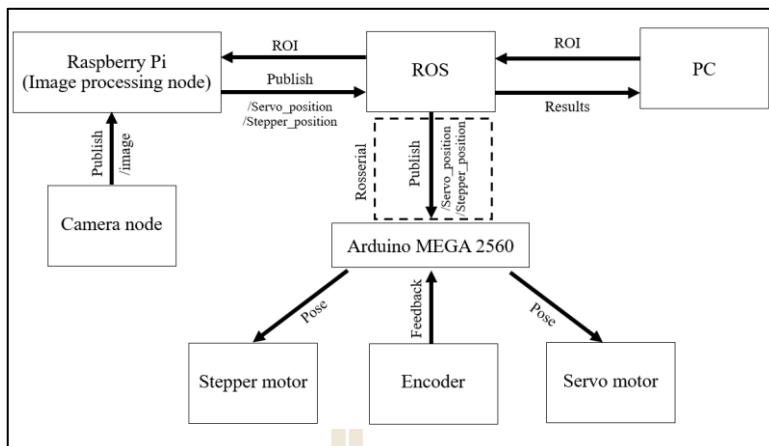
Raspberry Pi
(Image processing node)

ROI

Publish

/Servo_position
/Stepper_position

ROS

ROI

Results

PC

Publish

/image

Camera node

Rosserial

Publish

/Servo_position
/Stepper_position

Arduino MEGA 2560

Pose

Feedback

Pose

Stepper motor

Encoder

Servo motor